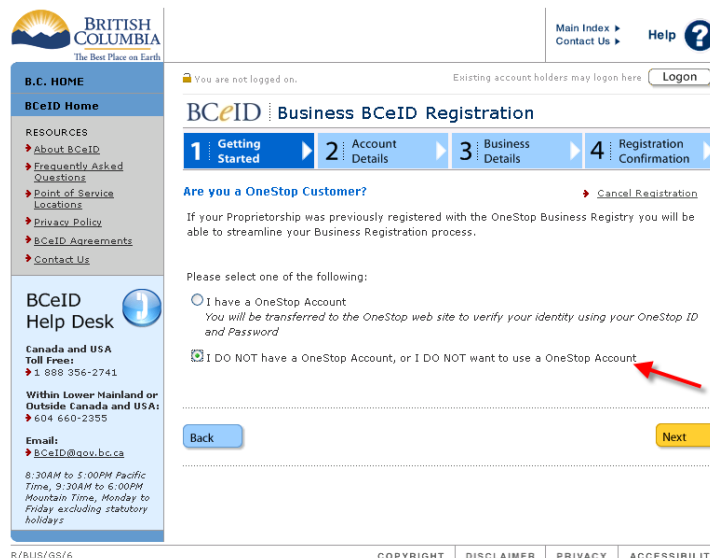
BRITISH COLUMBIA
The Best Place on Earth

Main Index
Contact Us
Help

B.C. HOME
BCeID Home

RESOURCES
About BCeID
Frequently Asked Questions
Point of Service Locations
Privacy Policy
BCeID Agreements
Contact Us

BCeID Help Desk

Canada and USA
Toll Free:
1 888 356-2741

Within Lower Mainland or Outside Canada and USA:
604 660-2355

Email:
BCeID@gov.bc.ca

8:30AM to 5:00PM Pacific Time, 9:30AM to 6:00PM Mountain Time, Monday to Friday excluding statutory holidays

You are not logged on.
Existing account holders may logon here
Logon

BCeID | Business BCeID Registration

1 Getting Started
2 Account Details
3 Business Details
4 Registration Confirmation

Are you a OneStop Customer?
Cancel Registration

If your Proprietorship was previously registered with the OneStop Business Registry you will be able to streamline your Business Registration process.

Please select one of the following:

I have a OneStop Account
You will be transferred to the OneStop web site to verify your identity using your OneStop ID and Password

I DO NOT have a OneStop Account, or I DO NOT want to use a OneStop Account

Back
Next

R/BUS/GS/6
COPYRIGHT | DISCLAIMER | PRIVACY | ACCESSIBILIT